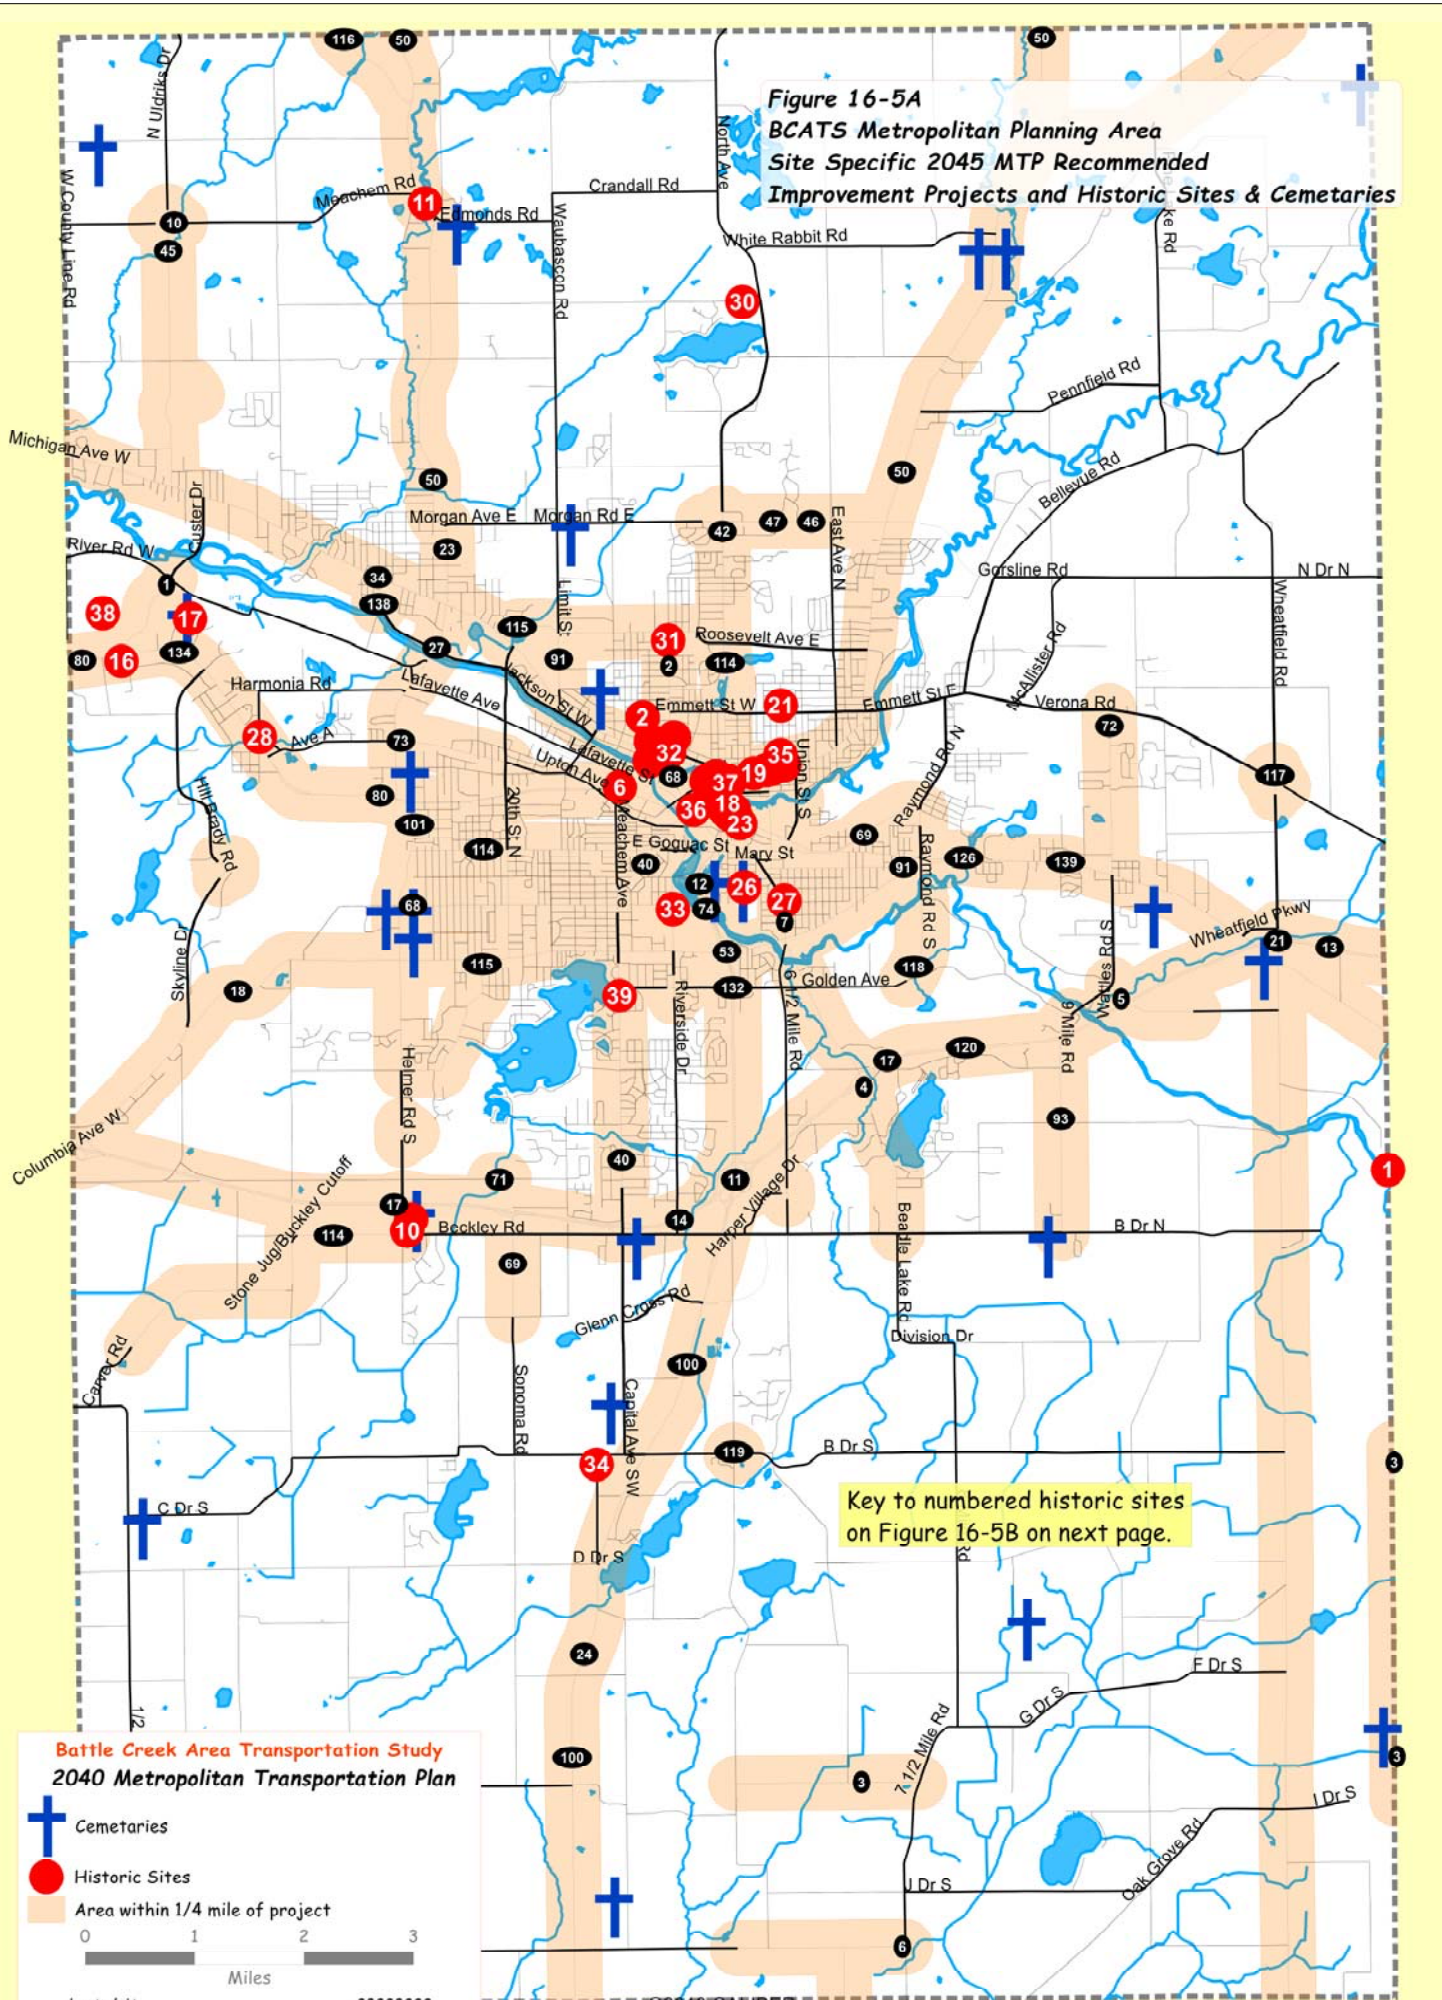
Figure 16-5A
BCATS Metropolitan Planning Area
Site Specific 2045 MTP Recommended
Improvement Projects and Historic Sites & Cemetaries

116
50
50
N Uldriks Dr
W County Line Rd
10
45
Meachem Rd
11
Edmonds Rd
Crandall Rd
Waubascon Rd
North Ave
White Rabbit Rd
30
Pennfield Rd
Bellevue Rd
Michigan Ave W
50
50
Custer Dr
Morgan Ave E
Morgan Rd E
42
47
46
East Ave N
River Rd W
23
1
34
138
38
17
134
80
16
Limit St
115
27
91
31
2
114
Roosevelt Ave E
Gorsline Rd
N Dr N
Wheatfield Rd
McAllister Rd
Harmonia Rd
Lafayette Ave
Jackson St W
Emmett St W
21
Emmett St E
Verona Rd
72
28
Ave A
73
2
32
35
Upton Ave
Lafayette St
68
37
19
Union St S
Raymond Rd N
117
80
6
36
18
23
Hill Brady Rd
101
20th St N
Meachem Ave
E Goguac St
Mary St
69
126
139
114
40
Raymond Rd S
91
12
26
27
68
33
74
7
Wattles Rd S
Wheatfield Pkwy
21
13
Skyline Dr
115
53
Golden Ave
118
18
39
132
Riverside Dr
6 1/2 Mile Rd
9 Mile Rd
5
17
120
Helmer Rd S
4
93
Columbia Ave W
Stone Jug/Buckley Cutoff
71
40
11
1
17
10
Beckley Rd
114
14
Harper Village Dr
Beadle Lake Rd
B Dr N
69
Glenn Cross Rd
Division Dr
100
Capital Ave SW
Sonoma Rd
Carver Rd
119
B Dr S
34
3
C Dr S
D Dr S
Key to numbered historic sites on Figure 16-5B on next page.
24
F Dr S
G Dr S
7 1/2 Mile Rd
100
3
3
I Dr S
Oak Grove Rd
J Dr S
6

Battle Creek Area Transportation Study
2040 Metropolitan Transportation Plan
Cemetaries
Historic Sites
Area within 1/4 mile of project
0 1 2 3
Miles